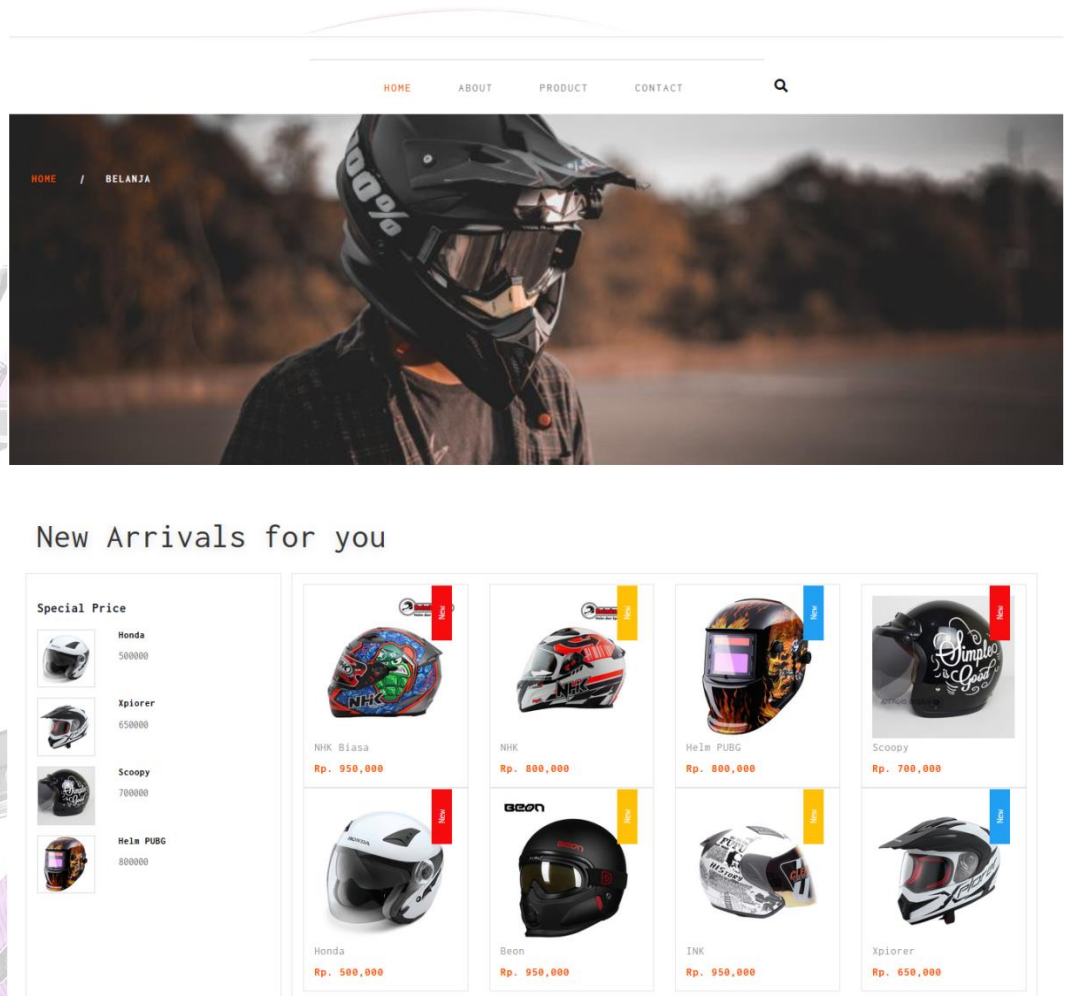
HOME ABOUT PRODUCT CONTACT

HOME / BELANJA

New Arrivals for you

Special Price

Honda
500000

Xpiorer
650000

Scoopy
700000

Helm PUBG
800000

New
NHK Biasa
Rp. 950,000

New
NHK
Rp. 800,000

New
Helm PUBG
Rp. 800,000

New
Scoopy
Rp. 700,000

New
Honda
Rp. 500,000

New
Beon
Rp. 950,000

New
INK
Rp. 950,000

New
Xpiorer
Rp. 650,000